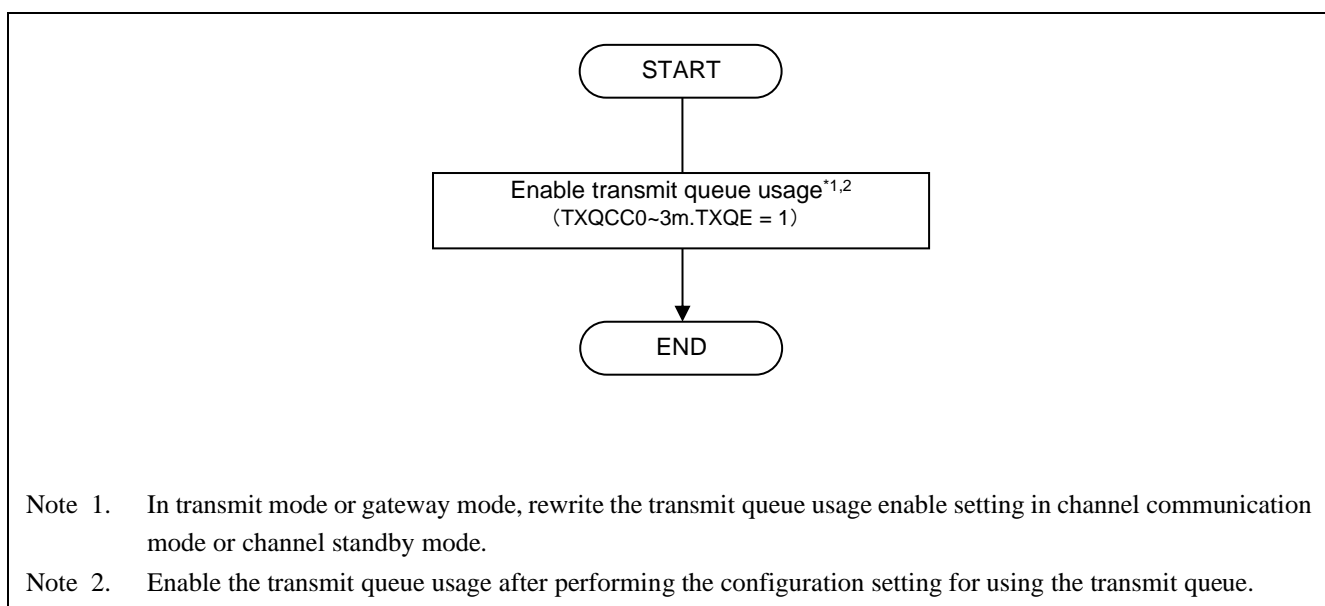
START

Enable transmit queue usage$^{*1,2}$
(TXQCC0~3m.TXQE = 1)

END

Note 1. In transmit mode or gateway mode, rewrite the transmit queue usage enable setting in channel communication mode or channel standby mode.

Note 2. Enable the transmit queue usage after performing the configuration setting for using the transmit queue.